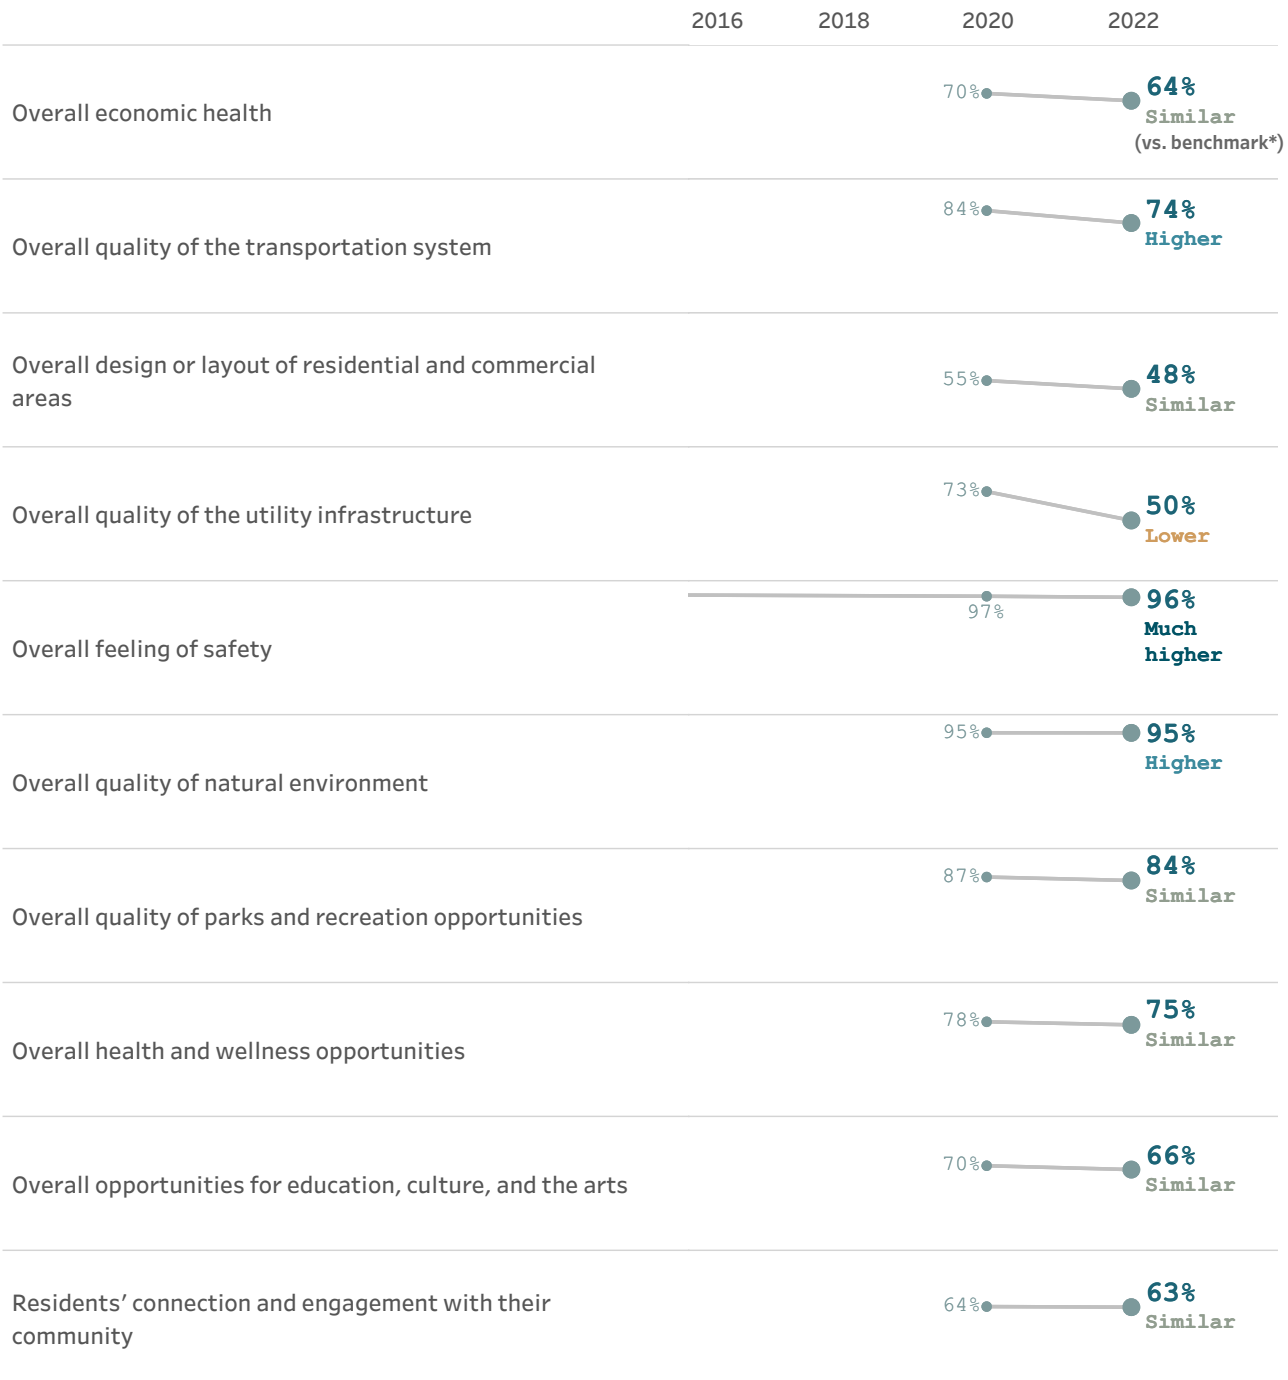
| | 2016 | 2018 | 2020 | 2022 |
|---|---|---|---|---|
| Overall economic health | | | 70% | 64% Similar (vs. benchmark*) |
| Overall quality of the transportation system | | | 84% | 74% Higher |
| Overall design or layout of residential and commercial areas | | | 55% | 48% Similar |
| Overall quality of the utility infrastructure | | | 73% | 50% Lower |
| Overall feeling of safety | | | 97% | 96% Much higher |
| Overall quality of natural environment | | | 95% | 95% Higher |
| Overall quality of parks and recreation opportunities | | | 87% | 84% Similar |
| Overall health and wellness opportunities | | | 78% | 75% Similar |
| Overall opportunities for education, culture, and the arts | | | 70% | 66% Similar |
| Residents' connection and engagement with their community | | | 64% | 63% Similar |